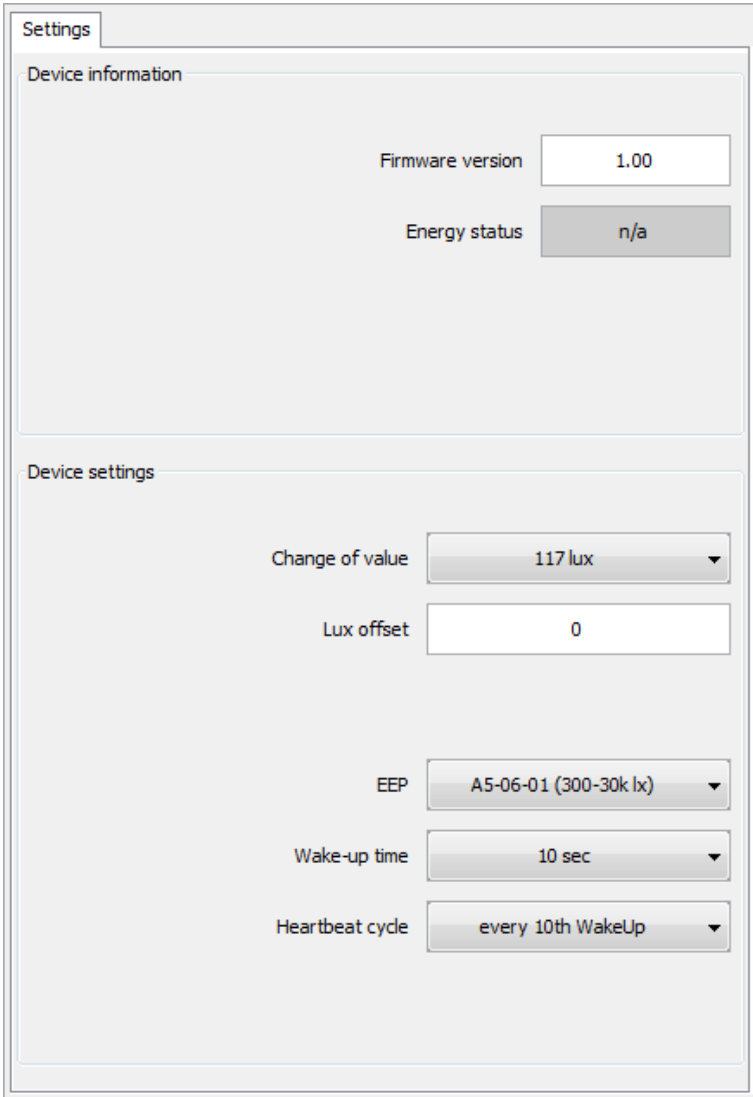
Settings

Device information

Firmware version 1.00

Energy status n/a

Device settings

Change of value 117 lux

Lux offset 0

EEP A5-06-01 (300-30k lx)

Wake-up time 10 sec

Heartbeat cycle every 10th WakeUp